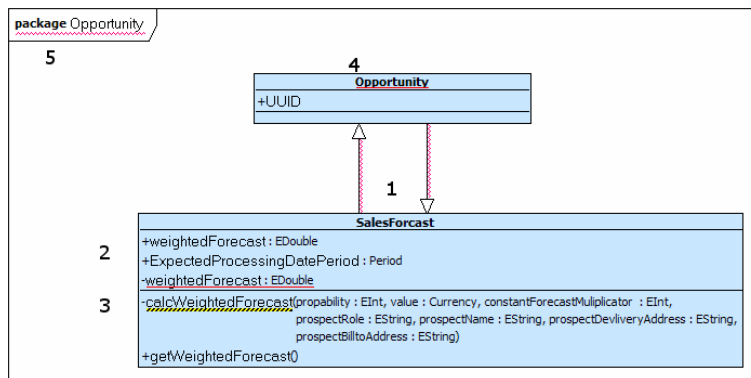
package Opportunity

5

4

Opportunity

+UUID

1

SalesForcast

2

+weightedForecast : EDouble

+ExpectedProcessingDatePeriod : Period

-weightedForecast : EDouble

3

-calcWeightedForecast(propability : EInt, value : Currency, constantForecastMuliplicator : EInt, prospectRole : EString, prospectName : EString, prospectDevliveryAddress : EString, prospectBilltoAddress : EString)

+getWeightedForecast()